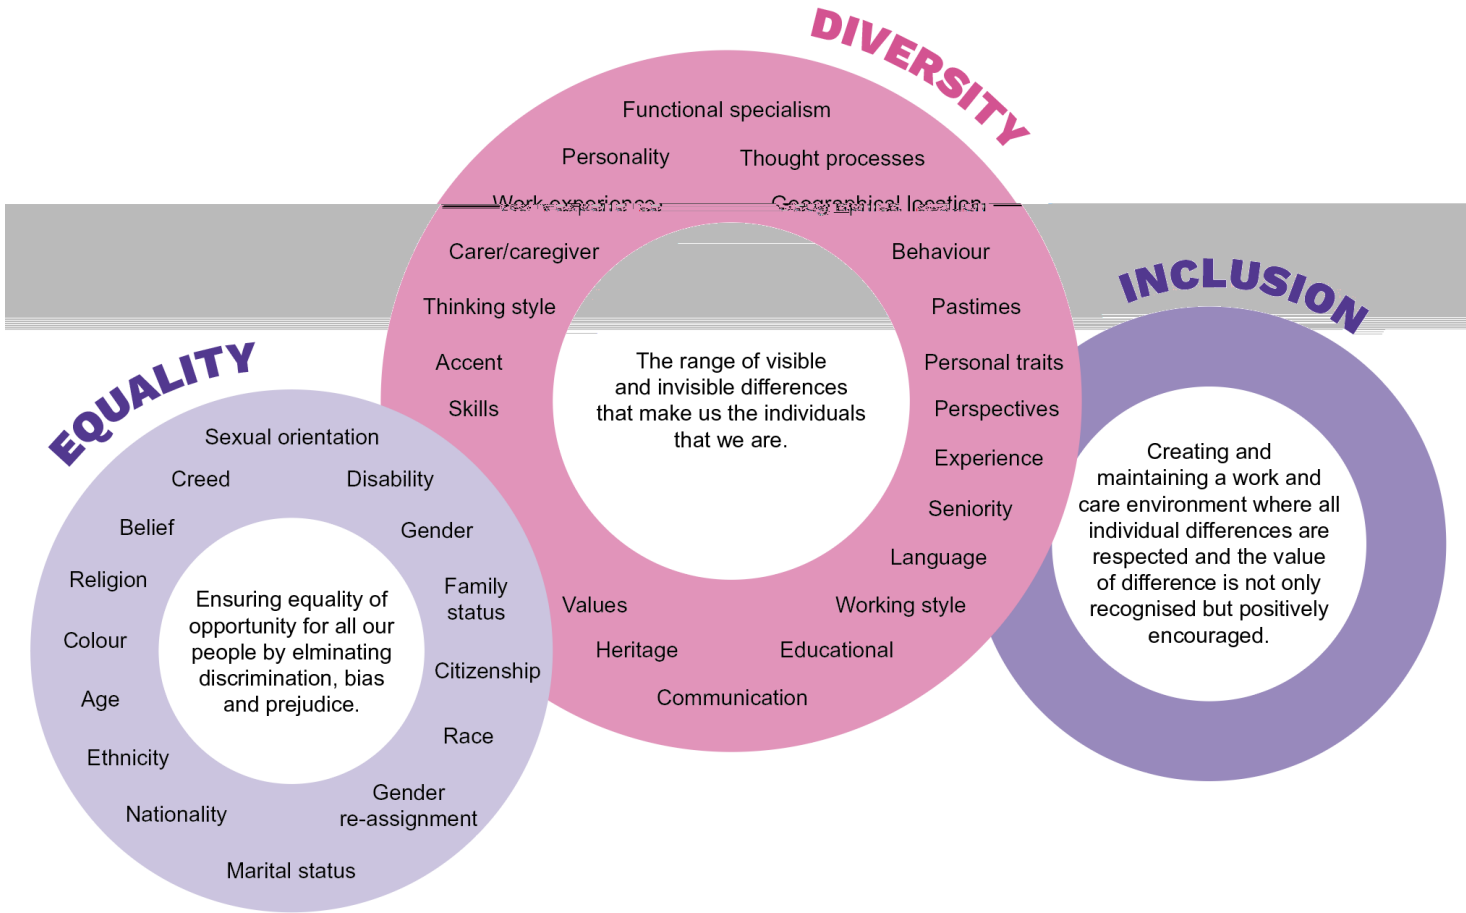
DIVERSITY

Functional specialism

Personality

Thought processes

Work experience

Geographical location

Carer/caregiver

Behaviour

Thinking style

Pastimes

Accent

Personal traits

Skills

Perspectives

Experience

Seniority

Language

Values

Working style

Heritage

Educational

Communication

The range of visible and invisible differences that make us the individuals that we are.

INCLUSION

Creating and maintaining a work and care environment where all individual differences are respected and the value of difference is not only recognised but positively encouraged.

EQUALITY

Sexual orientation

Creed

Disability

Belief

Gender

Religion

Family status

Colour

Citizenship

Age

Race

Ethnicity

Gender re-assignment

Nationality

Marital status

Ensuring equality of opportunity for all our people by elminating discrimination, bias and prejudice.